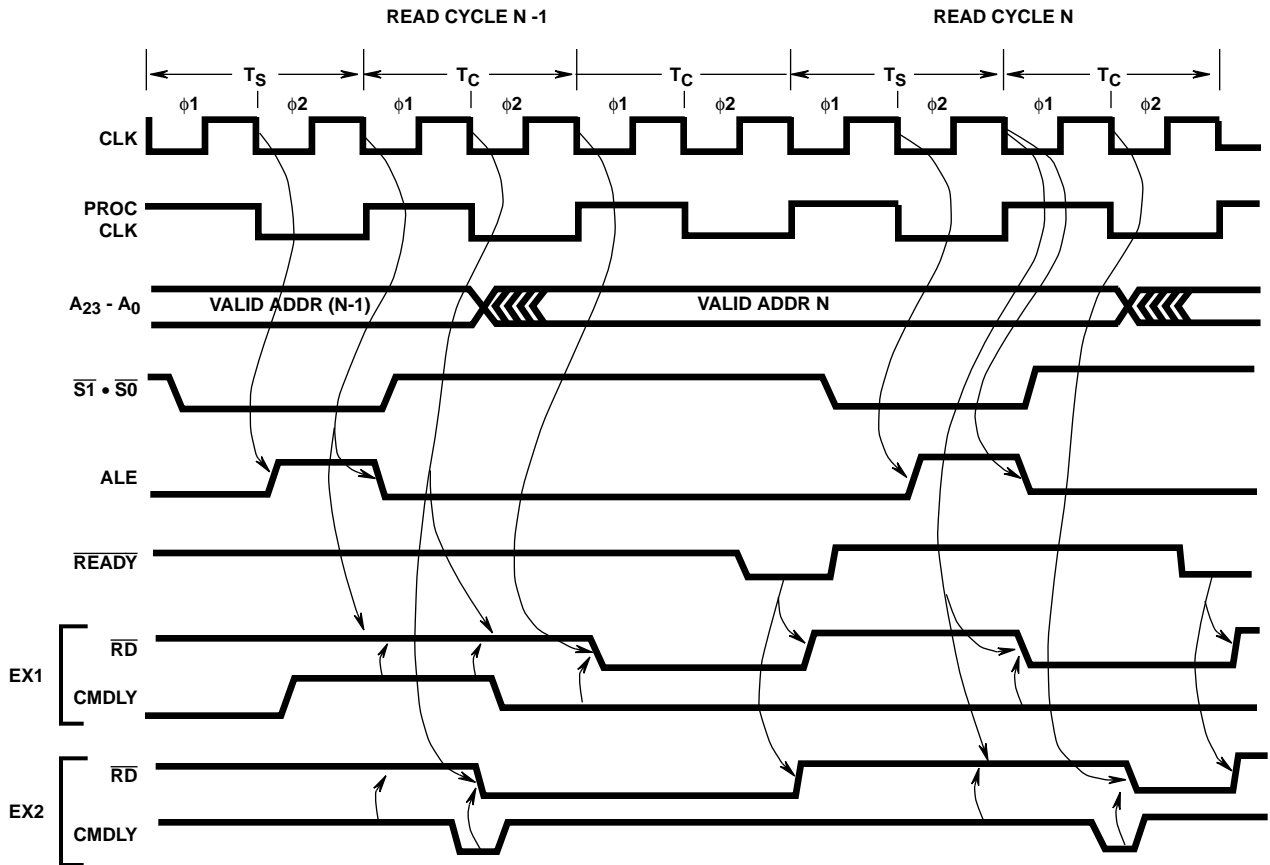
READ CYCLE N -1

READ CYCLE N

$T_S$ $T_C$ $T_C$ $T_S$ $T_C$

$\phi1$ $\phi2$ $\phi1$ $\phi2$ $\phi1$ $\phi2$ $\phi1$ $\phi2$ $\phi1$ $\phi2$

CLK

PROC CLK

$A_{23}$ - $A_0$

VALID ADDR (N-1)

VALID ADDR N

$\overline{S1} \bullet \overline{S0}$

ALE

$\overline{READY}$

EX1

$\overline{RD}$

CMDLY

EX2

$\overline{RD}$

CMDLY